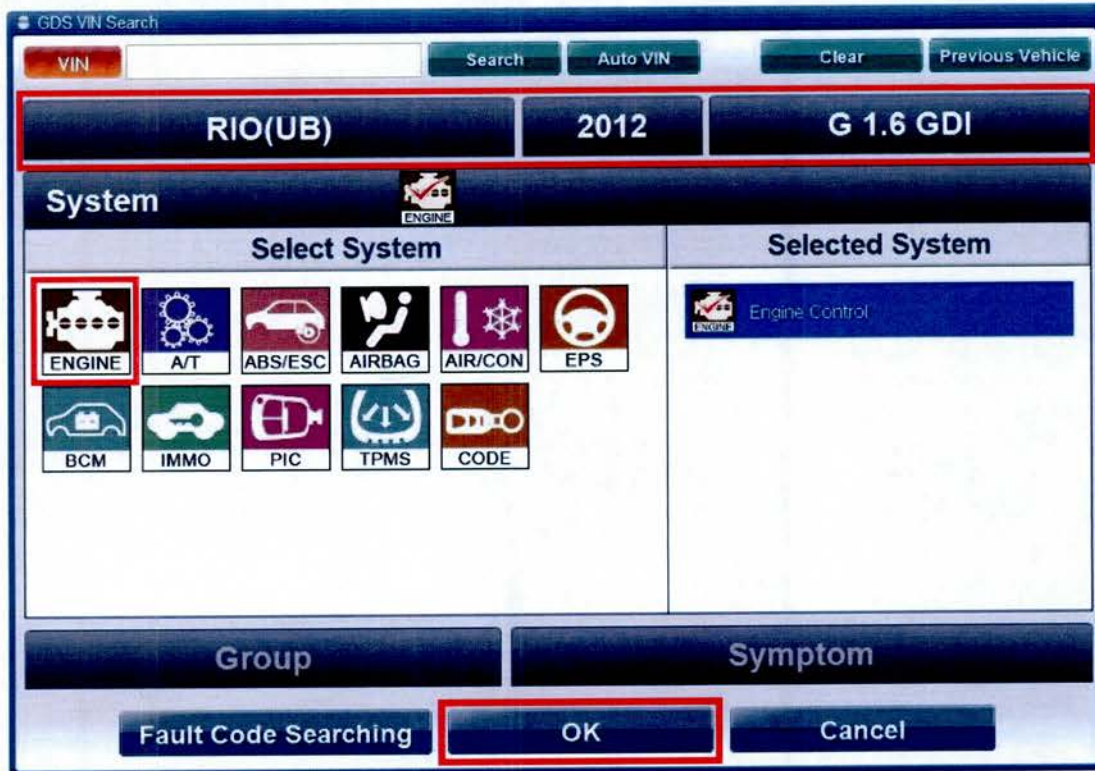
GDS VIN Search

VIN

Search

Auto VIN

Clear

Previous Vehicle

RIO(UB)

2012

G 1.6 GDI

System

ENGINE

Select System

Selected System

ENGINE

A/T

ABS/ESC

AIRBAG

AIR/CON

EPS

BCM

IMMO

PIC

TPMS

CODE

ENGINE

Engine Control

Group

Symptom

Fault Code Searching

OK

Cancel